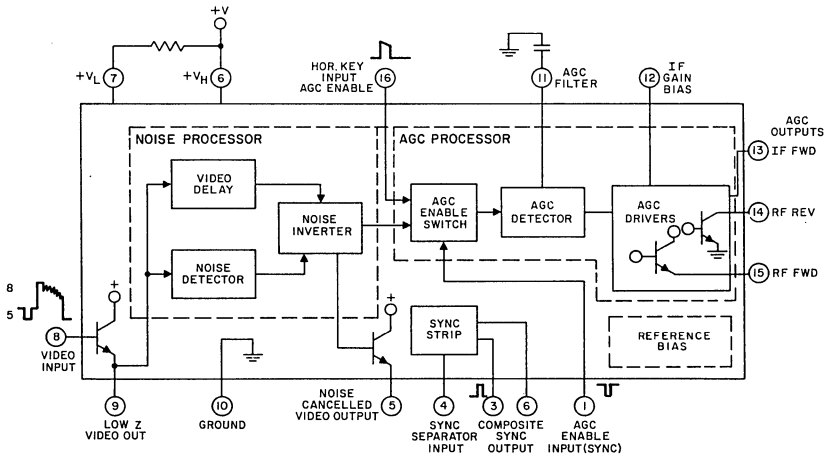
+V

$+V_L$ 7

$+V_H$ 6

HOR. KEY INPUT AGC ENABLE 16

11 AGC FILTER

12 IF GAIN BIAS

AGC OUTPUTS

13 IF FWD

14 RF REV

15 RF FWD

NOISE PROCESSOR

VIDEO DELAY

NOISE DETECTOR

NOISE INVERTER

AGC PROCESSOR

AGC ENABLE SWITCH

AGC DETECTOR

AGC DRIVERS

SYNC STRIP

REFERENCE BIAS

8

5

+

+

8 VIDEO INPUT

9 LOW Z VIDEO OUT

10 GROUND

NOISE CANCELLED VIDEO OUTPUT 5

4 SYNC SEPARATOR INPUT

3 COMPOSITE SYNC OUTPUT

6

1 AGC ENABLE INPUT(SYNC)